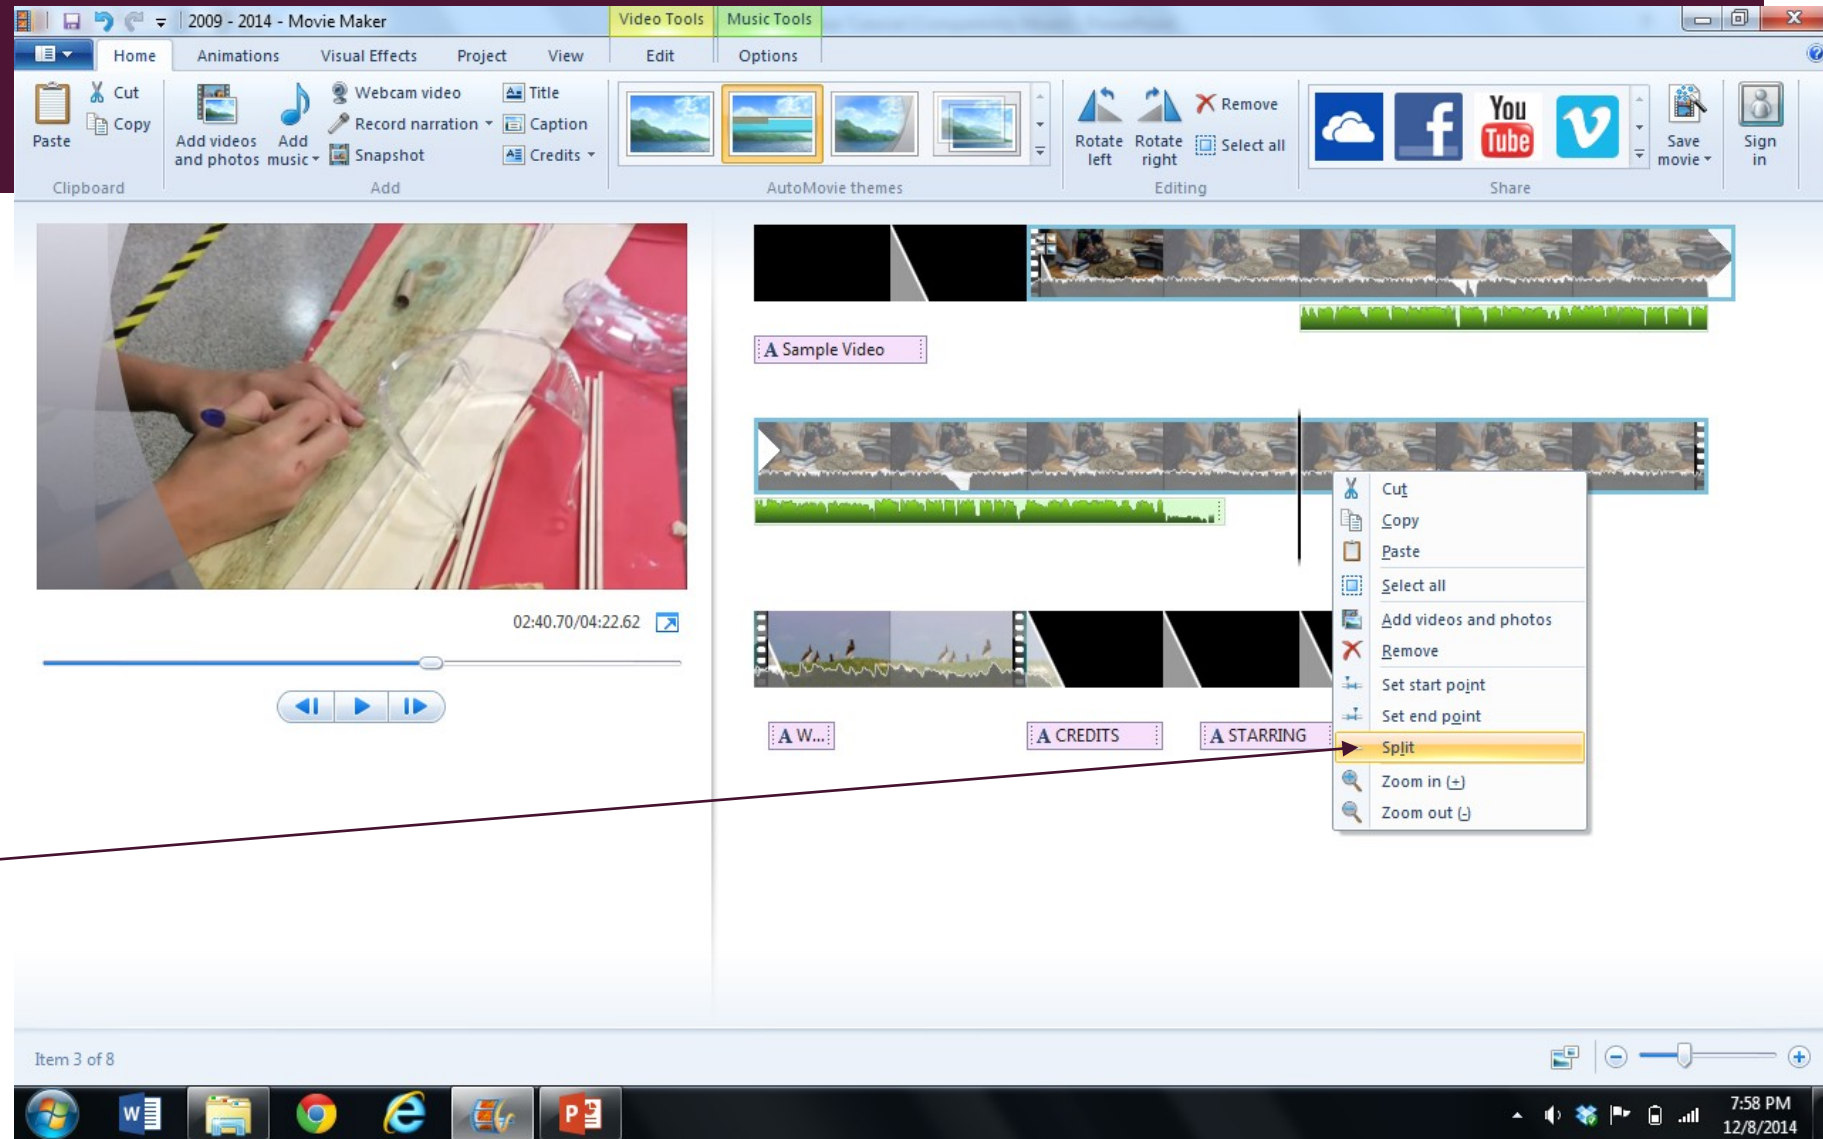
2009 - 2014 - Movie Maker

Video Tools | Music Tools

Home | Animations | Visual Effects | Project | View | Edit | Options

Paste
Cut
Copy
Clipboard

Add videos and photos
Add music
Webcam video
Record narration
Snapshot
Title
Caption
Credits
Add

AutoMovie themes

Rotate left
Rotate right
Remove
Select all
Editing

You Tube
Share

Save movie
Sign in

A Sample Video

02:40.70/04:22.62

Cut
Copy
Paste
Select all
Add videos and photos
Remove
Set start point
Set end point
Split
Zoom in (+)
Zoom out (-)

A W...
A CREDITS
A STARRING

Item 3 of 8

7:58 PM
12/8/2014